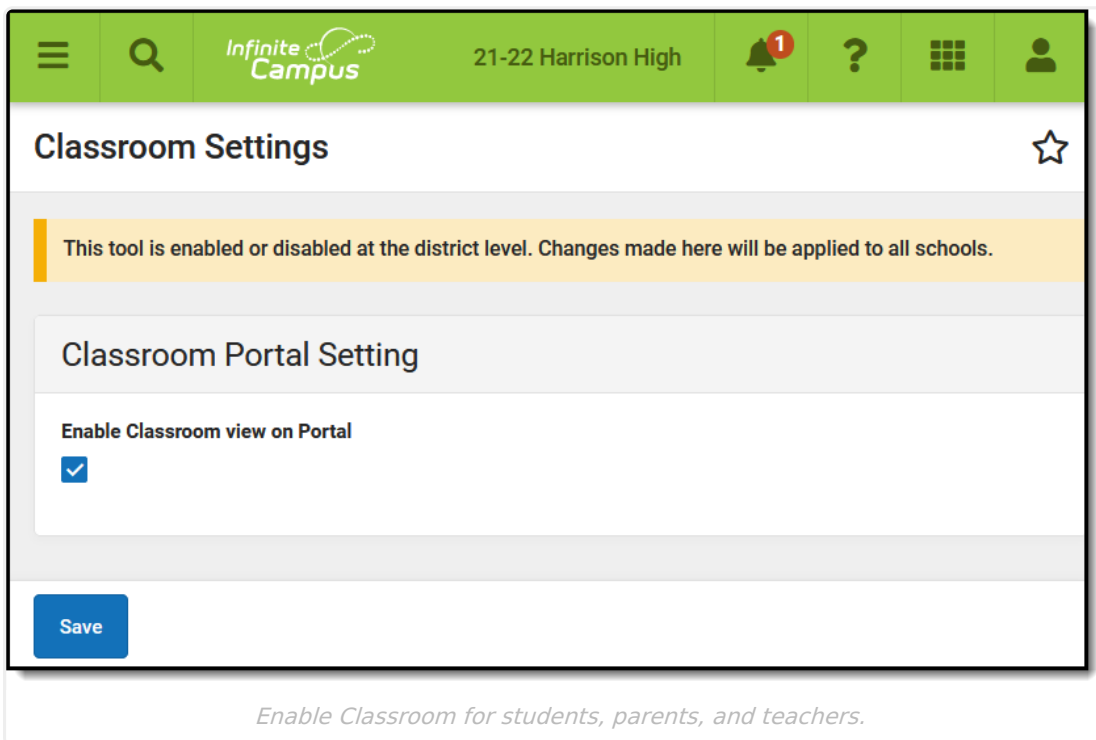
Infinite Campus

21-22 Harrison High

1

?

Classroom Settings

This tool is enabled or disabled at the district level. Changes made here will be applied to all schools.

Classroom Portal Setting

Enable Classroom view on Portal

Save

Enable Classroom for students, parents, and teachers.